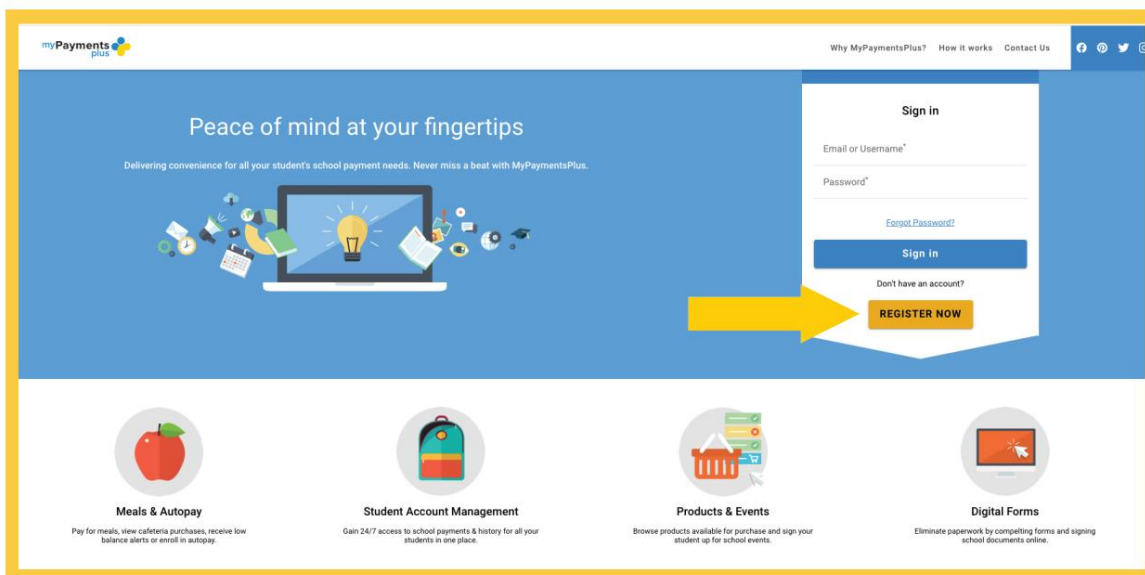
myPayments plus

Why MyPaymentsPlus? How it works Contact Us

Peace of mind at your fingertips

Delivering convenience for all your student's school payment needs. Never miss a beat with MyPaymentsPlus.

Sign in

Email or Username*

Password*

Forgot Password?

Sign in

Don't have an account?

REGISTER NOW

Meals & Autopay

Pay for meals, view cafeteria purchases, receive low balance alerts or enroll in autopay.

Student Account Management

Gain 24/7 access to school payments & history for all your students in one place.

Products & Events

Browse products available for purchase and sign your student up for school events.

Digital Forms

Eliminate paperwork by competing forms and signing school documents online.